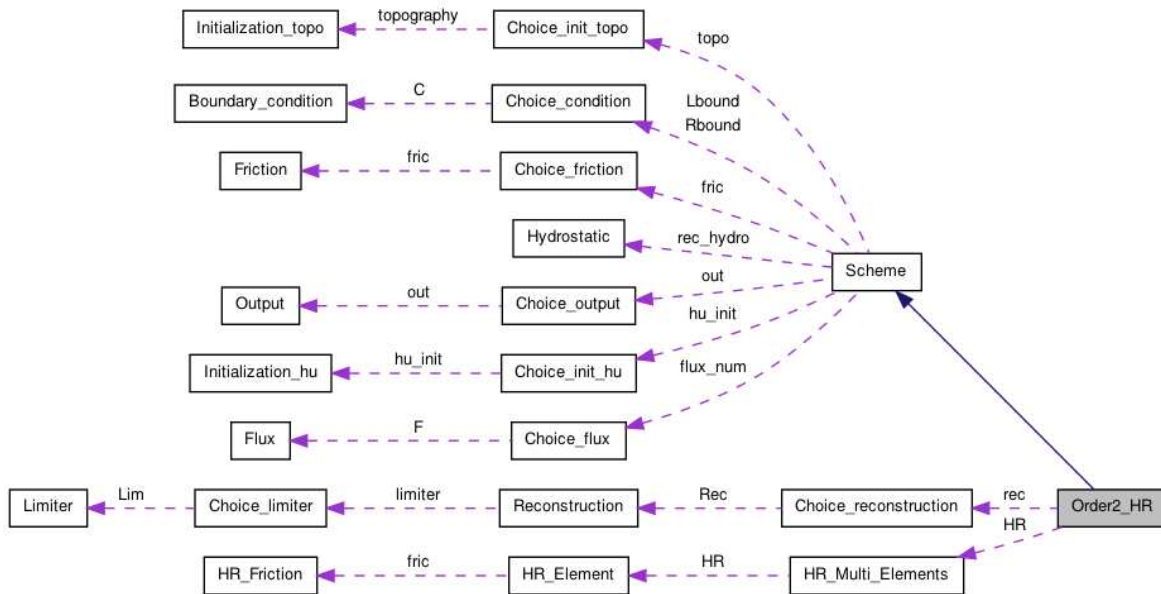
Initialization_topo
topography
Choice_init_topo
topo
Boundary_condition
C
Choice_condition
Lbound
Rbound
Friction
fric
Choice_friction
fric
Hydrostatic
rec_hydro
Scheme
out
Output
out
Choice_output
hu_init
Initialization_hu
hu_init
Choice_init_hu
flux_num
Flux
F
Choice_flux
Limiter
Lim
Choice_limiter
limiter
Reconstruction
Rec
Choice_reconstruction
rec
Order2_HR
HR
HR_Friction
fric
HR_Element
HR
HR_Multi_Elements